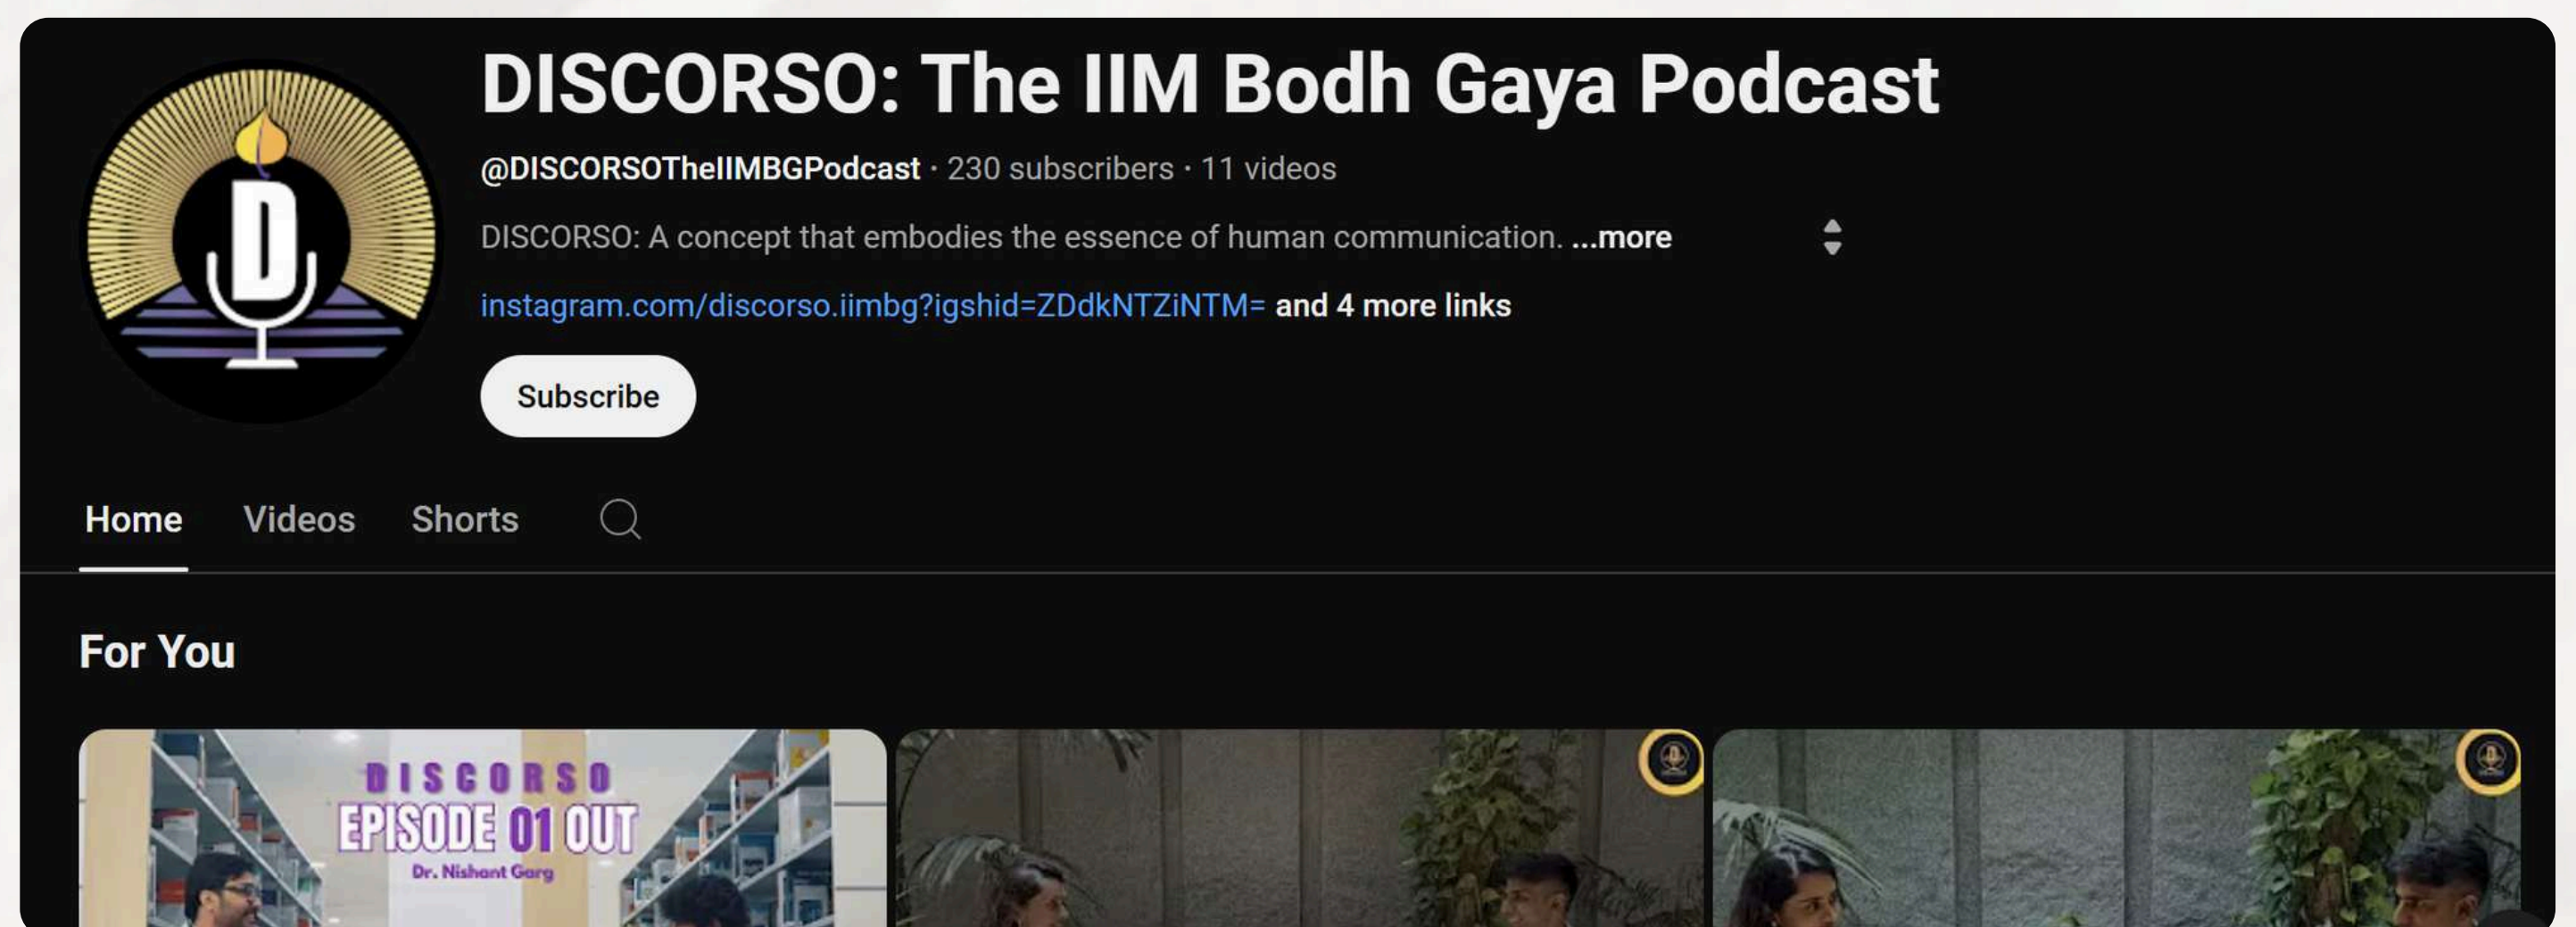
D

DISCORSO: The IIM Bodh Gaya Podcast

@DISCORSOTheIIMBGPodcast · 230 subscribers · 11 videos

DISCORSO: A concept that embodies the essence of human communication. ...more

instagram.com/discorso.iimbg?igshid=ZDdkNTZiNTM= and 4 more links

Subscribe

Home Videos Shorts

For You

DISCORSO
EPISODE 01 OUT
Dr. Nishant Garg